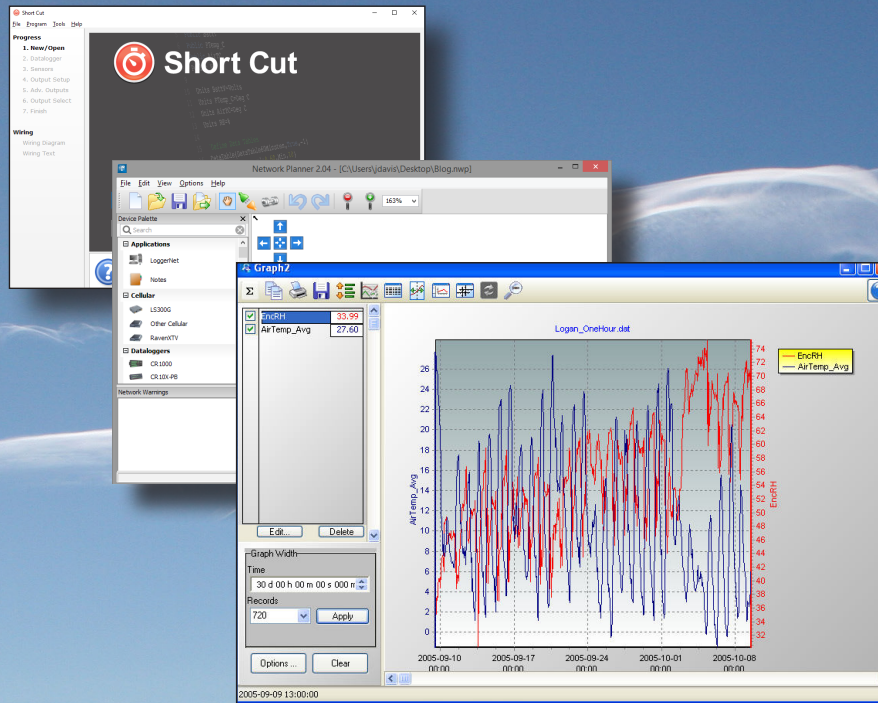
Short Cut

File Program Tools Help

Progress
1. New/Open
2. Datalogger
3. Sensors
4. Output Setup
5. Adv. Outputs
6. Output Select
7. Finish

Wiring
Wiring Diagram
Wiring Text

Short Cut

Network Planner 2.04 - [C:\Users\jdavis\Desktop\Blog.nwp]

File Edit View Options Help

163%

Device Palette
Search
Applications
LoggerNet
Notes
Cellular
LS300G
Other Cellular
RavenXTV
Dataloggers
CR1000
CR10X-PB
Network Warnings

Graph2

Σ

| | | |
|---|---|---|
| ☑ | EncRH | 33.99 |
| ☑ | AirTemp_Avg | 27.60 |

Edit... Delete

Graph Width
Time
30 d 00 h 00 m 00 s 000 m
Records
720
Apply

Options ... Clear

Logan_OneHour.dat

EncRH
AirTemp_Avg

AirTemp_Avg
EncRH

0 2 4 6 8 10 12 14 16 18 20 22 24 26

32 34 36 38 40 42 44 46 48 50 52 54 56 58 60 62 64 66 68 70 72 74

2005-09-10 00:00
2005-09-17 00:00
2005-09-24 00:00
2005-10-01 00:00
2005-10-08 00:00

2005-09-09 13:00:00